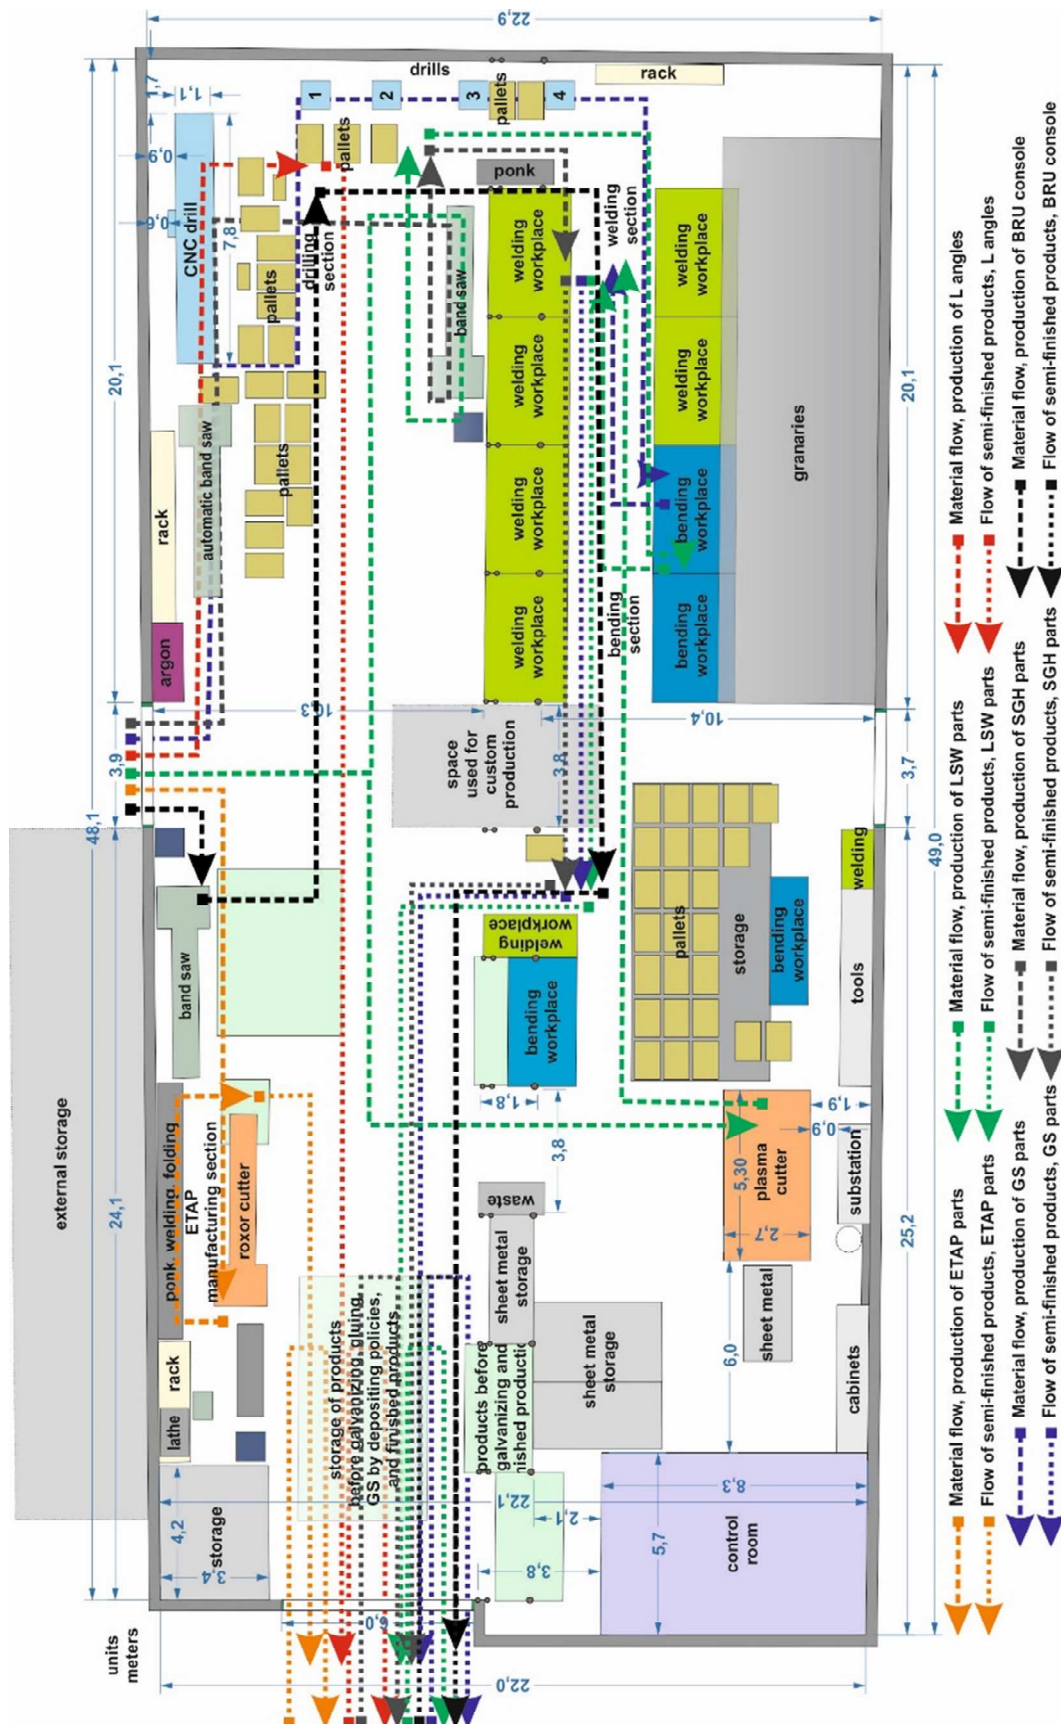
22,9

drills

rack

1 2 3 4

pallets

1,7

1,1

0,9

0,9

CNC drill

7,8

pallets

ponk

drilling section

band saw

welding section

welding workplace

welding workplace

welding workplace

welding workplace

welding workplace

welding workplace

20,1

20,1

automatic band saw

pallets

rack

bending workplace

bending workplace

granaries

bending section

argon

10,3

10,4

3,9

3,7

space used for custom production

3,8

48,1

49,0

external storage

band saw

welding workplace

bending workplace

1,8

pallets

storage

bending workplace

welding

tools

ponk, welding, folding ETAP manufacturing section

roxor cutter

24,1

3,8

waste

sheet metal storage

5,30 plasma cutter

2,7

0,9

1,9

substation

25,2

rack

lathe

storage of products before galvanizing, gluing, GS by depositing policies, and finished products

products before galvanizing and finished products

sheet metal storage

6,0

sheet metal

cabinets

4,2

storage

3,4

1,22

1,2

3,8

5,7

8,3

control room

6,0

units meters

22,0

Material flow, production of ETAP parts

Flow of semi-finished products, ETAP parts

Material flow, production of GS parts

Flow of semi-finished products, GS parts

Material flow, production of LSW parts

Flow of semi-finished products, LSW parts

Material flow, production of SGH parts

Flow of semi-finished products, SGH parts

Material flow, production of L angles

Flow of semi-finished products, L angles

Material flow, production of BRU console

Flow of semi-finished products, BRU console